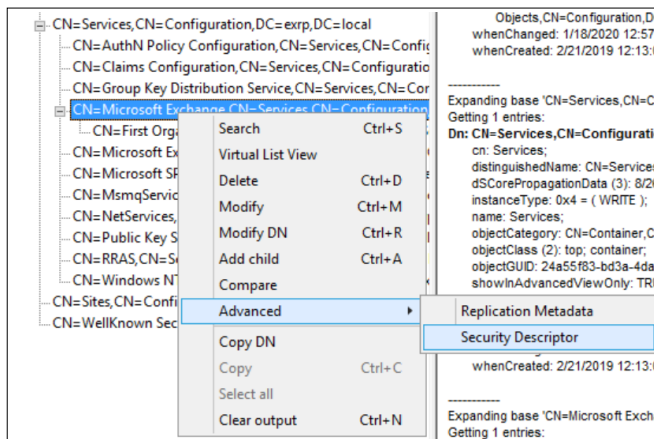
CN=Services,CN=Configuration,DC=exrp,DC=local
CN=AuthN Policy Configuration,CN=Services,CN=Config
CN=Claims Configuration,CN=Services,CN=Configuratio
CN=Group Key Distribution Service,CN=Services,CN=Cor
CN=Microsoft Exchange,CN=Services,CN=Configuration
CN=First Orga
CN=Microsoft Ex
CN=Microsoft SP
CN=MsmqServic
CN=NetServices,
CN=Public Key S
CN=RRAS,CN=Se
CN=Windows NT
CN=Sites,CN=Confi
CN=WellKnown Sec

Search Ctrl+S
Virtual List View
Delete Ctrl+D
Modify Ctrl+M
Modify DN Ctrl+R
Add child Ctrl+A
Compare
Advanced
Copy DN
Copy Ctrl+C
Select all
Clear output Ctrl+N

Replication Metadata
Security Descriptor

Objects,CN=Configuration,D
whenChanged: 1/18/2020 12:57
whenCreated: 2/21/2019 12:13:

-----------
Expanding base 'CN=Services,CN=C
Getting 1 entries:
Dn: CN=Services,CN=Configurati
cn: Services;
distinguishedName: CN=Service
dSCorePropagationData (3): 8/2
instanceType: 0x4 = ( WRITE );
name: Services;
objectCategory: CN=Container,C
objectClass (2): top; container;
objectGUID: 24a55f83-bd3a-4da
showInAdvancedViewOnly: TR
whenCreated: 2/21/2019 12:13:

-----------
Expanding base 'CN=Microsoft Exch
Getting 1 entries: